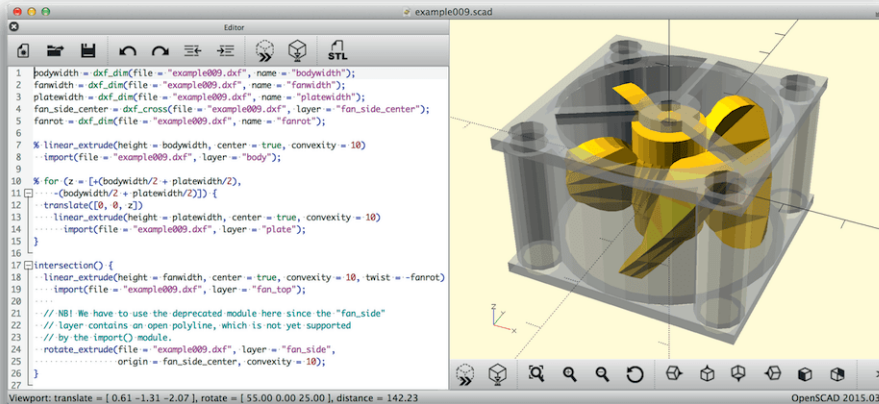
example009.scad

Editor

STL

1 bodywidth = dxf_dim(file = "example009.dxf", name = "bodywidth");
2 fanwidth = dxf_dim(file = "example009.dxf", name = "fanwidth");
3 platewidth = dxf_dim(file = "example009.dxf", name = "platewidth");
4 fan_side_center = dxf_cross(file = "example009.dxf", layer = "fan_side_center");
5 fanrot = dxf_dim(file = "example009.dxf", name = "fanrot");
6
7 % linear_extrude(height = bodywidth, center = true, convexity = 10)
8 import(file = "example009.dxf", layer = "body");
9
10 % for (z = [+(bodywidth/2 + platewidth/2),
11 -(bodywidth/2 + platewidth/2)]) {
12 translate([0, 0, z])
13 linear_extrude(height = platewidth, center = true, convexity = 10)
14 import(file = "example009.dxf", layer = "plate");
15 }
16
17 intersection() {
18 linear_extrude(height = fanwidth, center = true, convexity = 10, twist = -fanrot)
19 import(file = "example009.dxf", layer = "fan_top");
20
21 // NB! We have to use the deprecated module here since the "fan_side"
22 // layer contains an open polyline, which is not yet supported
23 // by the import() module.
24 rotate_extrude(file = "example009.dxf", layer = "fan_side",
25 origin = fan_side_center, convexity = 10);
26 }
27

Viewport: translate = [ 0.61 -1.31 -2.07 ], rotate = [ 55.00 0.00 25.00 ], distance = 142.23

OpenSCAD 2015.03